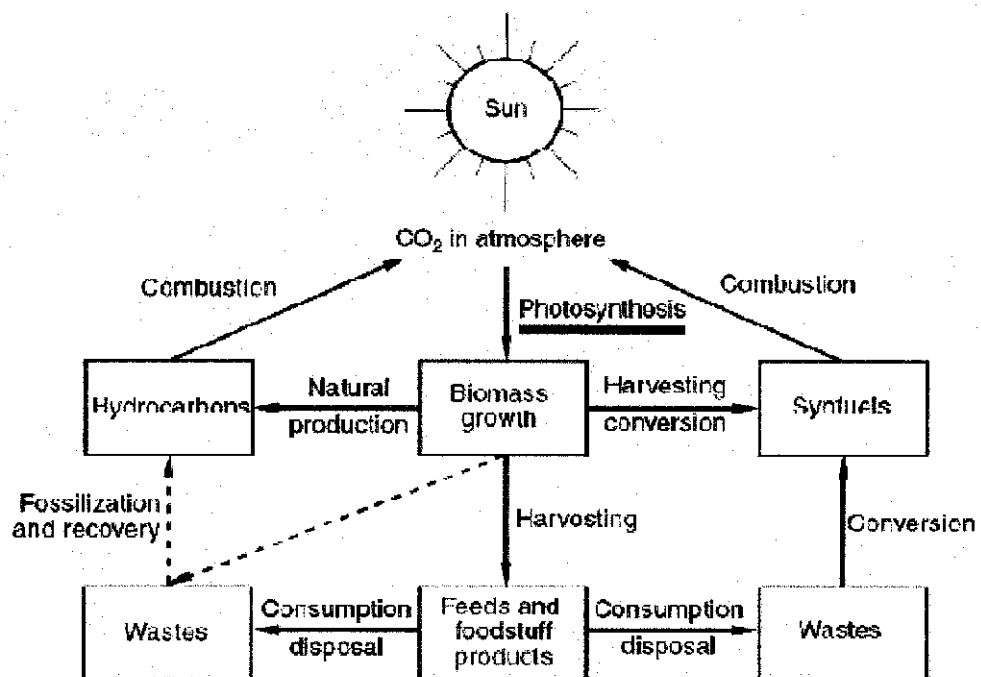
Sun

$CO_2$ in atmosphere

Combustion

Photosynthesis

Combustion

Hydrocarbons

Natural production

Biomass growth

Harvesting conversion

Synfuels

Fossilization and recovery

Harvesting

Conversion

Wastes

Consumption disposal

Feeds and foodstuff products

Consumption disposal

Wastes